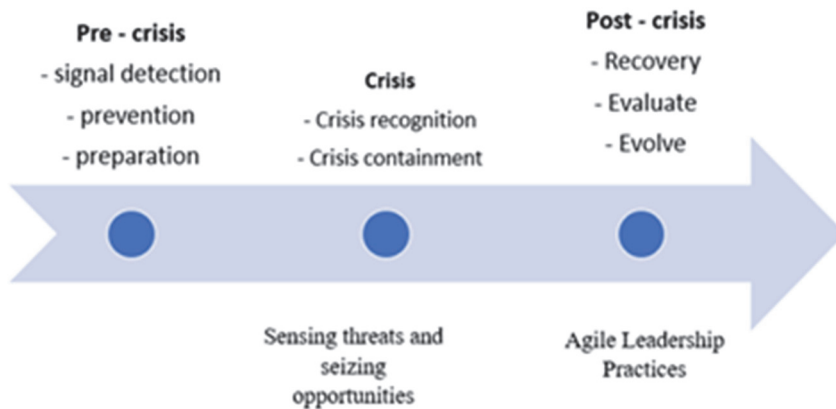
Pre - crisis
- signal detection
- prevention
- preparation

Crisis
- Crisis recognition
- Crisis containment

Post - crisis
- Recovery
- Evaluate
- Evolve

Sensing threats and seizing opportunities

Agile Leadership Practices